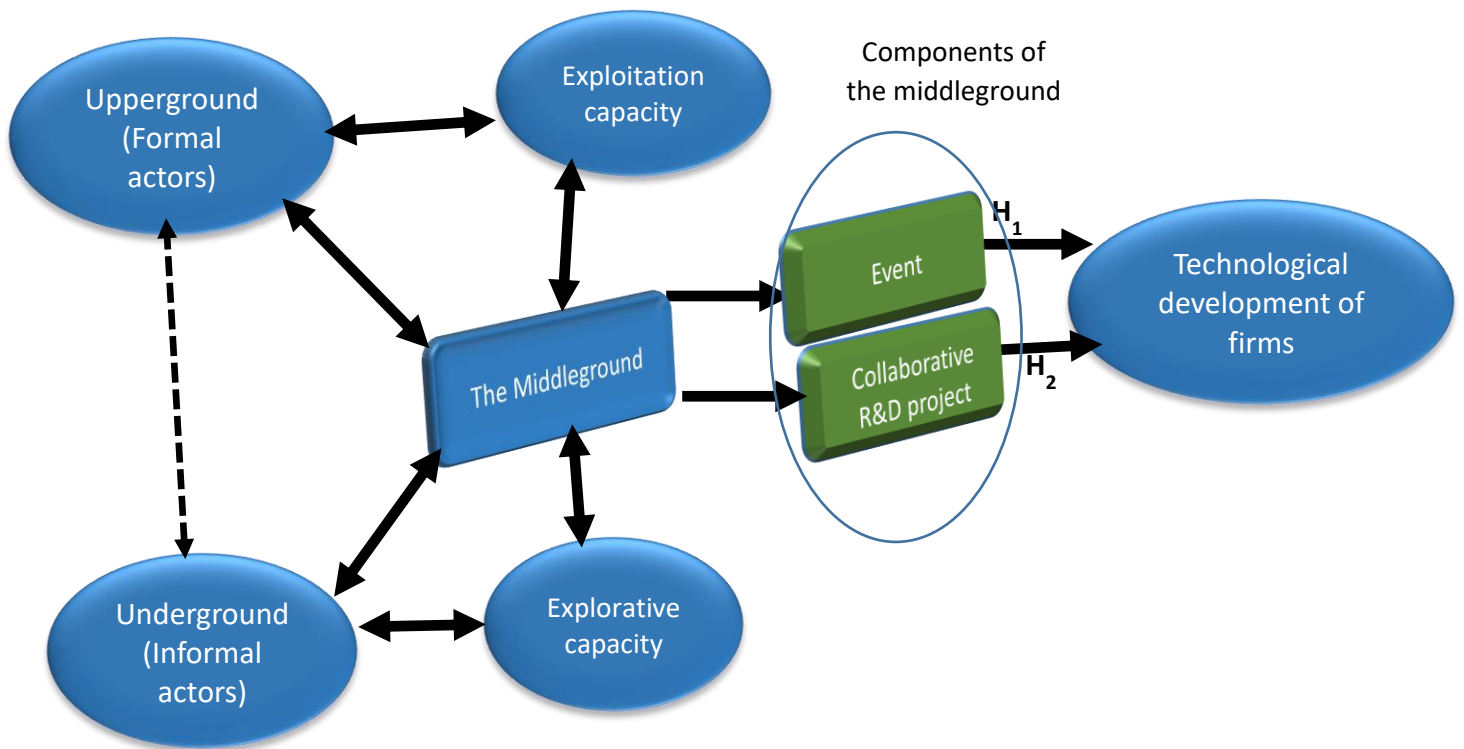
Upperground (Formal actors)

Exploitation capacity

Components of the middleground

The Middleground

Event

Collaborative R&D project

$H_1$

$H_2$

Technological development of firms

Underground (Informal actors)

Explorative capacity